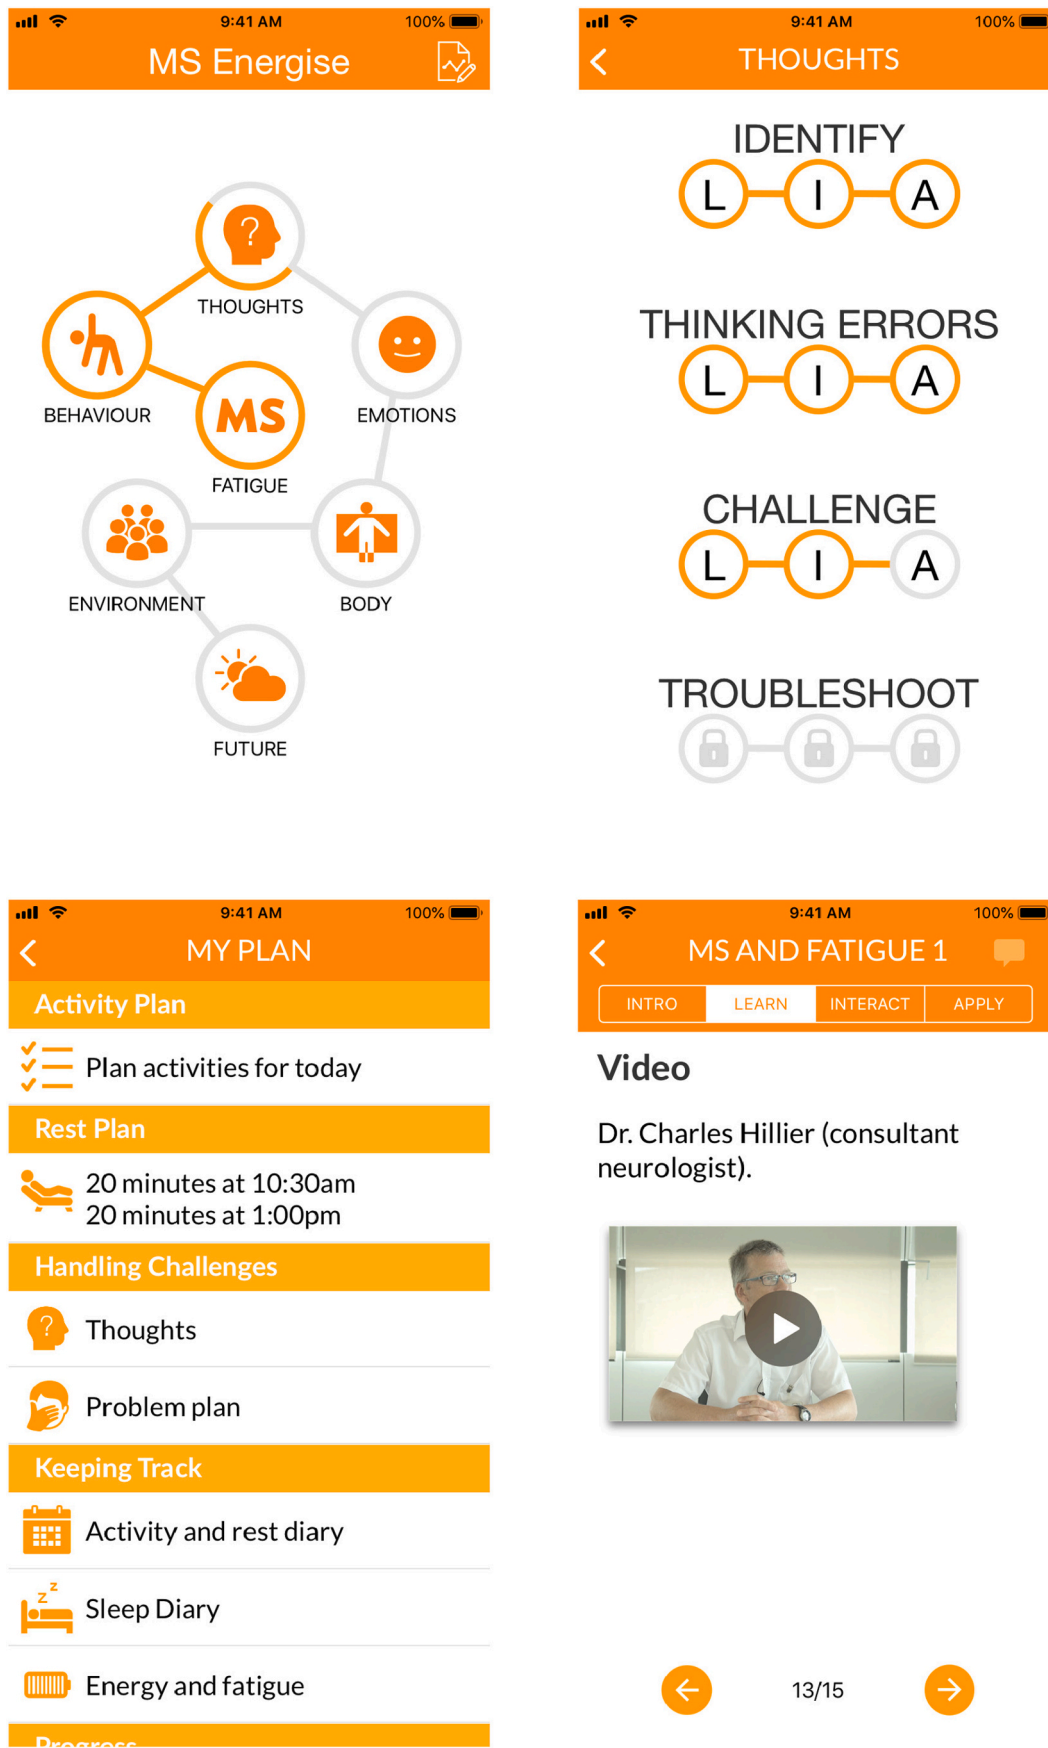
9:41 AM 100%
MS Energise

THOUGHTS
BEHAVIOUR
MS
FATIGUE
EMOTIONS
ENVIRONMENT
BODY
FUTURE

9:41 AM 100%
THOUGHTS

IDENTIFY
L I A

THINKING ERRORS
L I A

CHALLENGE
L I A

TROUBLESHOOT

9:41 AM 100%
MY PLAN

Activity Plan
Plan activities for today

Rest Plan
20 minutes at 10:30am
20 minutes at 1:00pm

Handling Challenges
Thoughts
Problem plan

Keeping Track
Activity and rest diary
Sleep Diary
Energy and fatigue

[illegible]

9:41 AM 100%
MS AND FATIGUE 1

| INTRO | LEARN | INTERACT | APPLY |
|---|---|---|---|

Video

Dr. Charles Hillier (consultant neurologist).

13/15